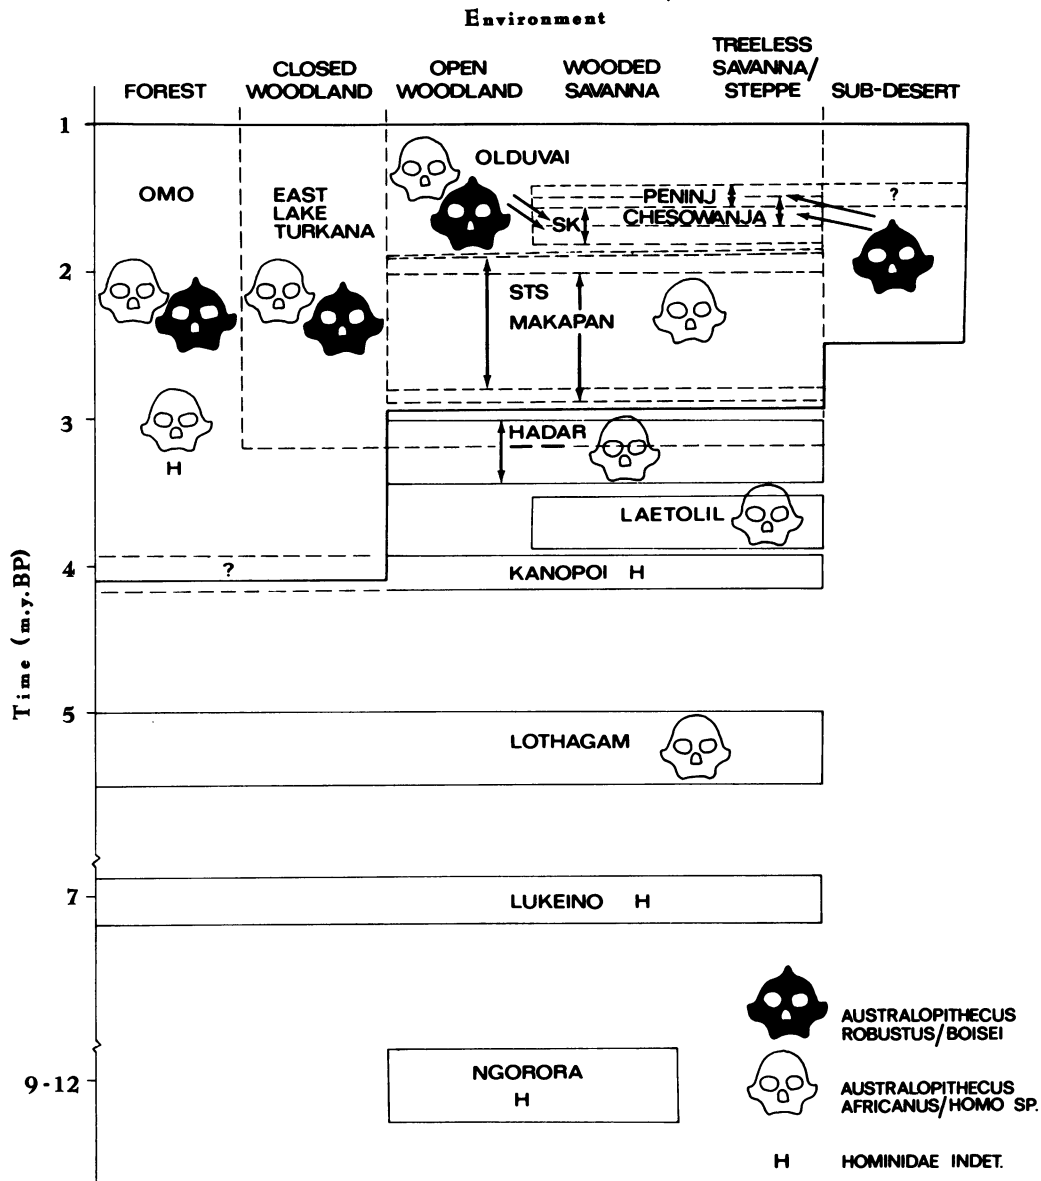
Environment

FOREST

CLOSED WOODLAND

OPEN WOODLAND

WOODED SAVANNA

TREELESS SAVANNA/ STEPPE

SUB-DESERT

1

2

3

4

5

7

9-12

Time (m.y.BP)

OMO

H

EAST LAKE TURKANA

OLDUVAI

PENINJ

?

SK

CHESOWANJA

STS

MAKAPAN

HADAR

LAETOLIL

?

KANOPOI H

LOTHAGAM

LUKEINO H

NGORORA
H

AUSTRALOPITHECUS ROBUSTUS/BOISEI

AUSTRALOPITHECUS AFRICANUS/HOMO SP.

H HOMINIDAE INDET.